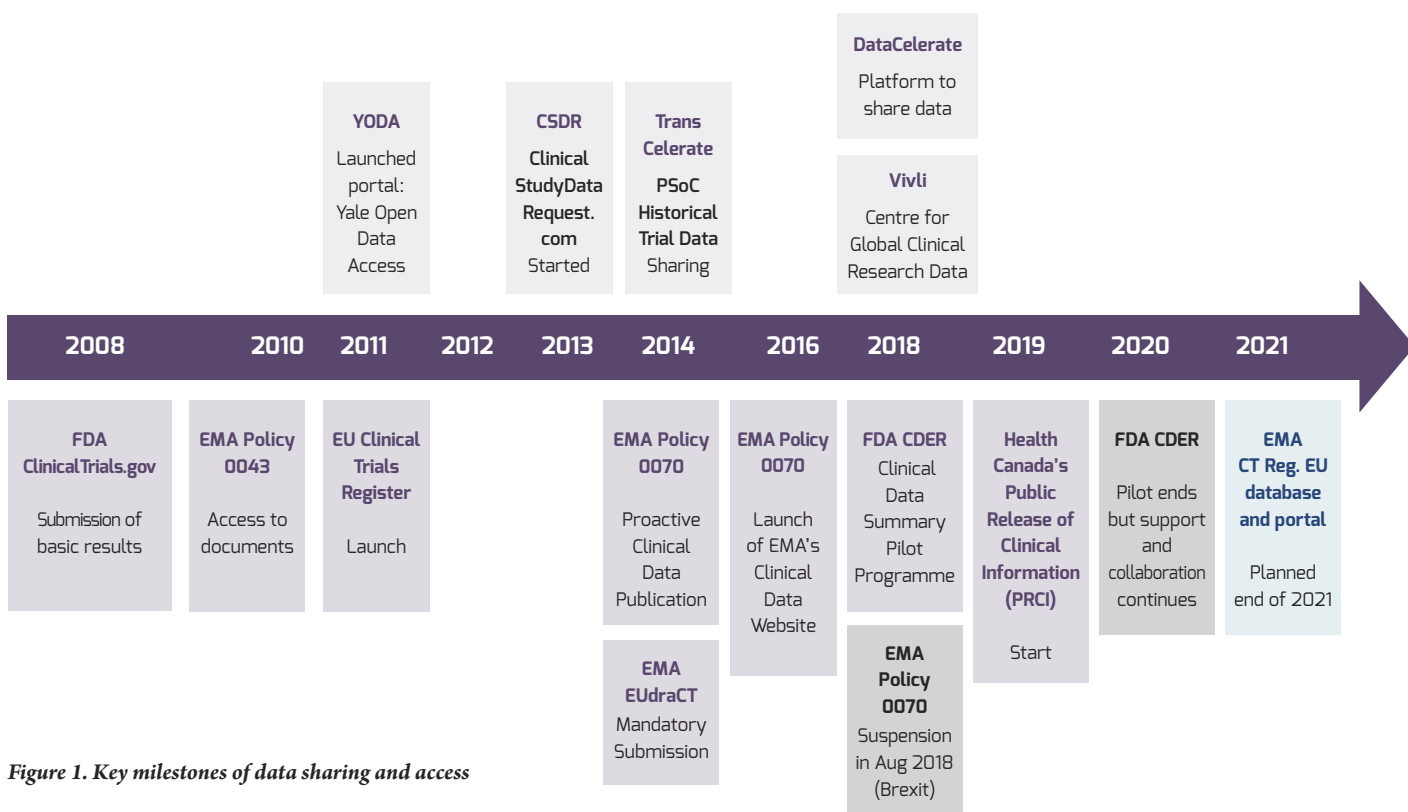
YODA
Launched portal: Yale Open Data Access

CSDR
Clinical StudyData Request.com
Started

Trans Celerate
PSoC Historical Trial Data
Sharing

DataCelerate
Platform to share data

Vivli
Centre for Global Clinical Research Data

2008 2010 2011 2012 2013 2014 2016 2018 2019 2020 2021

FDA
ClinicalTrials.gov
Submission of basic results

EMA Policy 0043
Access to documents

EU Clinical Trials Register
Launch

EMA Policy 0070
Proactive Clinical Data Publication

EMA EUdraCT
Mandatory Submission

EMA Policy 0070
Launch of EMA's Clinical Data Website

FDA CDER
Clinical Data Summary Pilot Programme

EMA Policy 0070
Suspension in Aug 2018 (Brexit)

Health Canada's Public Release of Clinical Information (PRCI)
Start

FDA CDER
Pilot ends but support and collaboration continues

EMA
CT Reg. EU database and portal
Planned end of 2021

Figure 1. Key milestones of data sharing and access